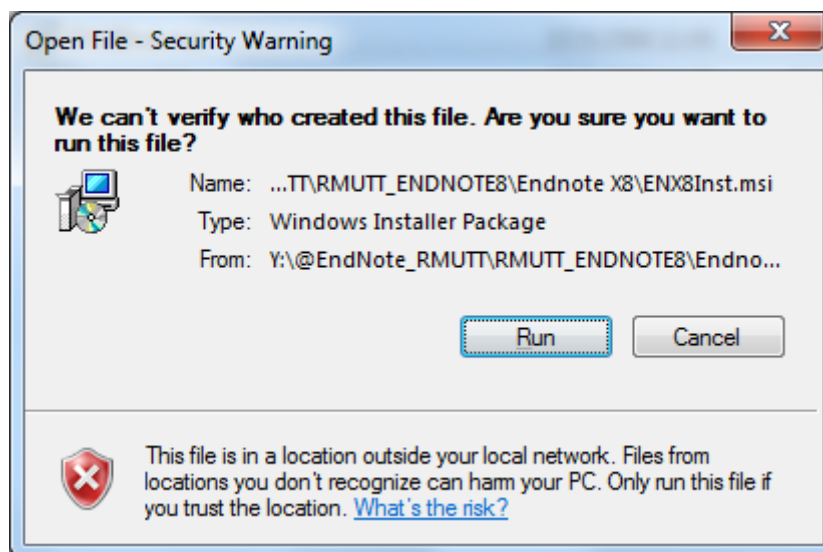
Open File - Security Warning

We can't verify who created this file. Are you sure you want to run this file?

Name: ...TT\RMUTT_ENDNOTE8\Endnote X8\ENX8Inst.msi

Type: Windows Installer Package

From: Y:\@EndNote_RMUTT\RMUTT_ENDNOTE8\Endno...

Run

Cancel

This file is in a location outside your local network. Files from locations you don't recognize can harm your PC. Only run this file if you trust the location. What's the risk?